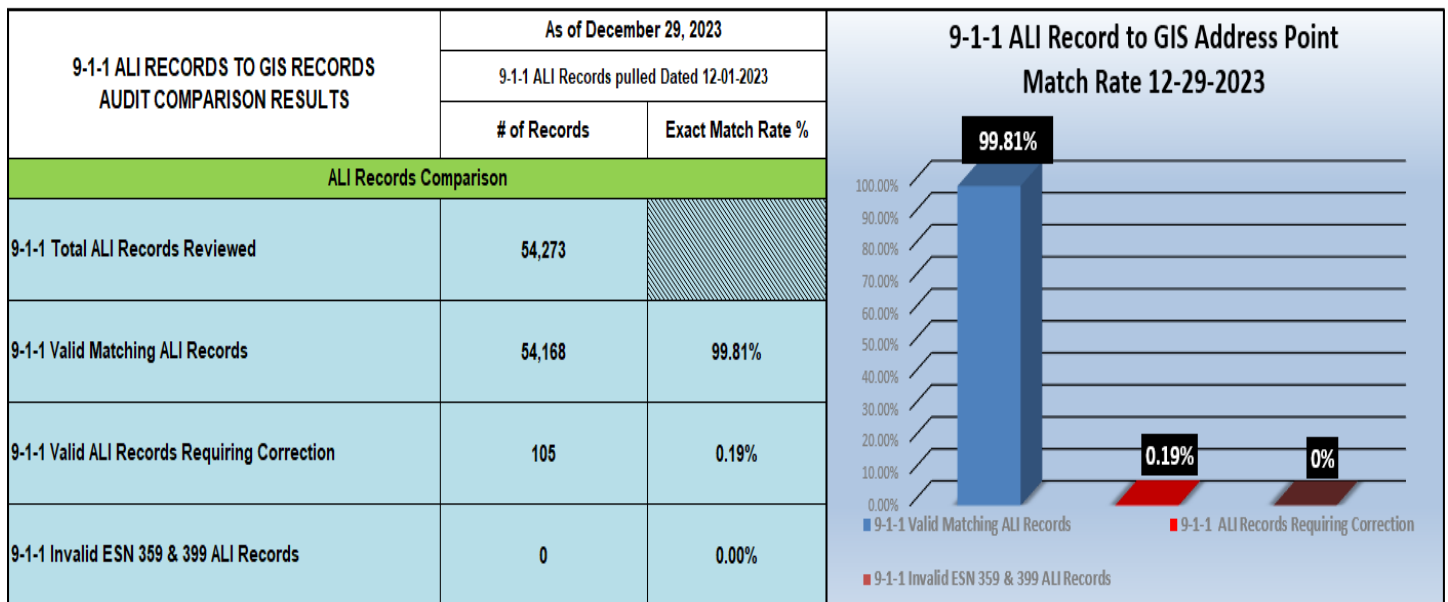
| 9-1-1 ALI RECORDS TO GIS RECORDS AUDIT COMPARISON RESULTS | As of December 29, 2023 | |
|---|---|---|
| | 9-1-1 ALI Records pulled Dated 12-01-2023 | |
| | # of Records | Exact Match Rate % |
| ALI Records Comparison | | |
| 9-1-1 Total ALI Records Reviewed | 54,273 | |
| 9-1-1 Valid Matching ALI Records | 54,168 | 99.81% |
| 9-1-1 Valid ALI Records Requiring Correction | 105 | 0.19% |
| 9-1-1 Invalid ESN 359 & 399 ALI Records | 0 | 0.00% |

9-1-1 ALI Record to GIS Address Point Match Rate 12-29-2023

99.81%
0.19%
0%

100.00%
90.00%
80.00%
70.00%
60.00%
50.00%
40.00%
30.00%
20.00%
10.00%
0.00%

9-1-1 Valid Matching ALI Records
9-1-1 ALI Records Requiring Correction
9-1-1 Invalid ESN 359 & 399 ALI Records